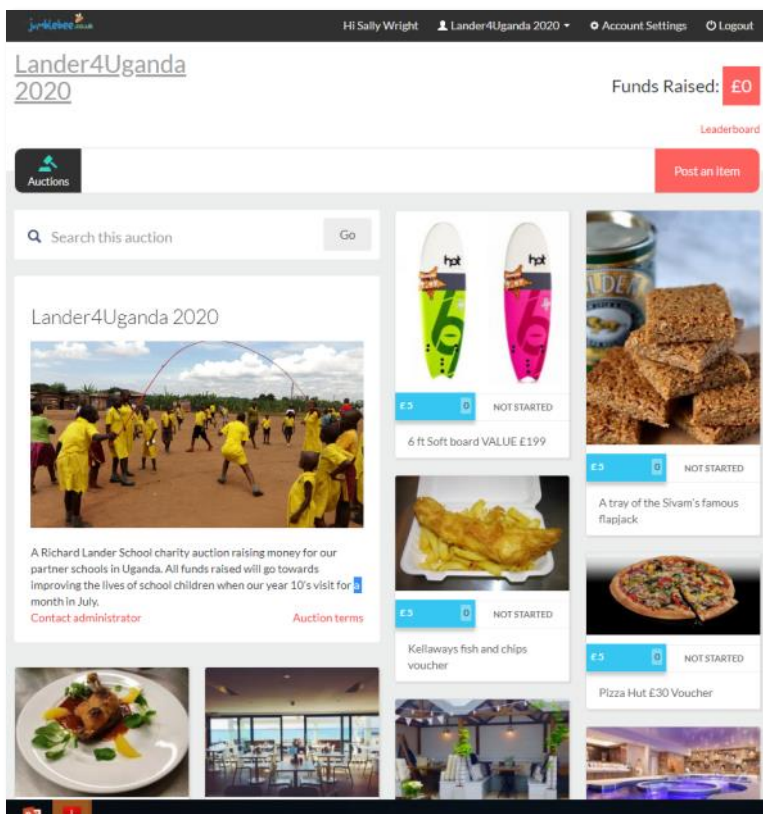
jumblebee.co.uk

Hi Sally Wright  Lander4Uganda 2020  Account Settings  Logout

Lander4Uganda 2020

Funds Raised: £0

Leaderboard

Auctions

Post an item

Search this auction  Go

Lander4Uganda 2020

A Richard Lander School charity auction raising money for our partner schools in Uganda. All funds raised will go towards improving the lives of school children when our year 10's visit for a month in July.

Contact administrator  Auction terms

£5  0  NOT STARTED

6 ft Soft board VALUE £199

£5  0  NOT STARTED

Kellaways fish and chips voucher

£5  0  NOT STARTED

A tray of the Sivam's famous flapjack

£5  0  NOT STARTED

Pizza Hut £30 Voucher